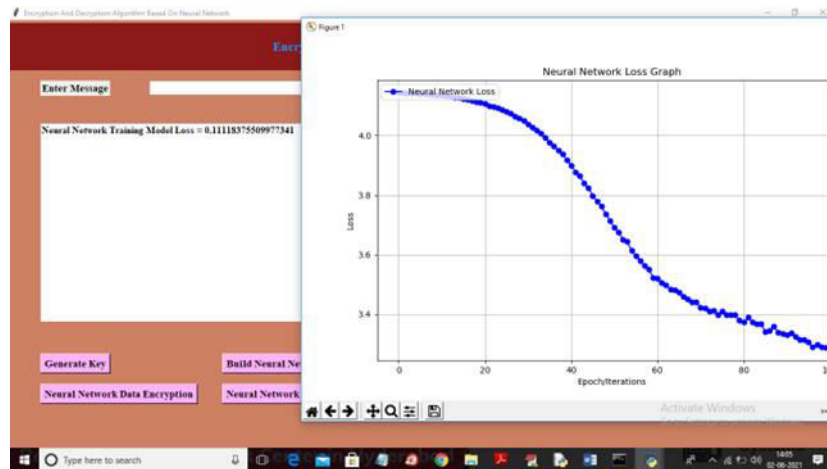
Encryption And Decryption Algorithm Based On Neural Network

Encry

Enter Message

Neural Network Training Model Loss = 0.11118375509977341

Generate Key

Build Neural Ne

Neural Network Data Encryption

Neural Network

Figure 1

Neural Network Loss Graph

Neural Network Loss

4.0

3.8

3.6

3.4

Loss

0

20

40

60

80

1

Epoch/Iterations

Activate Windows

Type here to search

14:05

02-06-2021